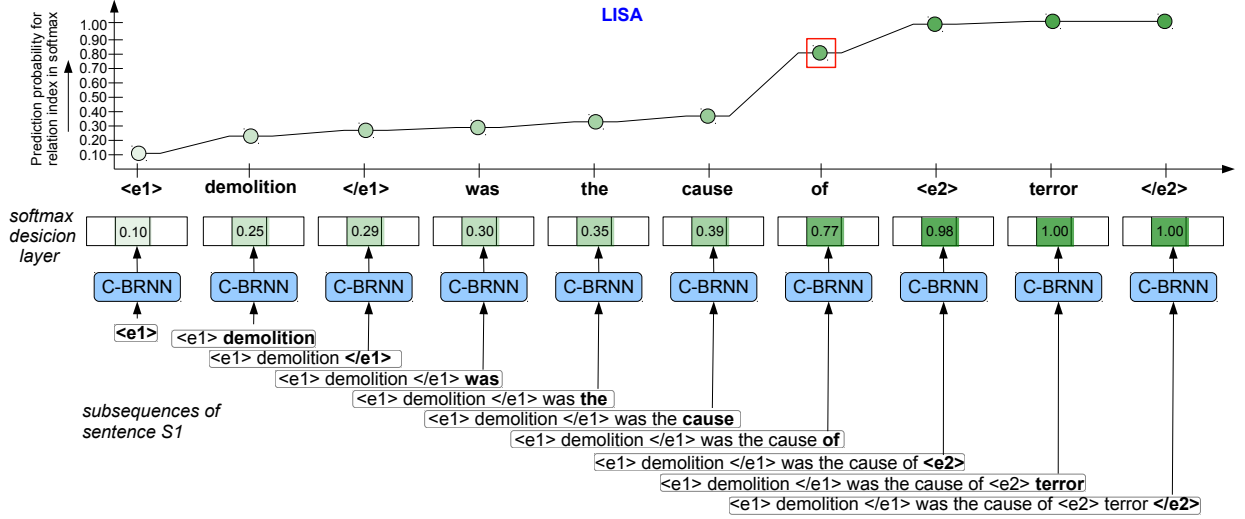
LISA

Prediction probability for relation index in softmax

1.00
0.90
0.80
0.70
0.60
0.50
0.40
0.30
0.20
0.10

<e1> demolition </e1> was the cause of <e2> terror </e2>

softmax desicion layer

0.10 0.25 0.29 0.30 0.35 0.39 0.77 0.98 1.00 1.00

C-BRNN C-BRNN C-BRNN C-BRNN C-BRNN C-BRNN C-BRNN C-BRNN C-BRNN C-BRNN

<e1>
<e1> demolition
<e1> demolition </e1>
<e1> demolition </e1> was
<e1> demolition </e1> was the
<e1> demolition </e1> was the cause
<e1> demolition </e1> was the cause of
<e1> demolition </e1> was the cause of <e2>
<e1> demolition </e1> was the cause of <e2> terror
<e1> demolition </e1> was the cause of <e2> terror </e2>

subsequences of sentence S1